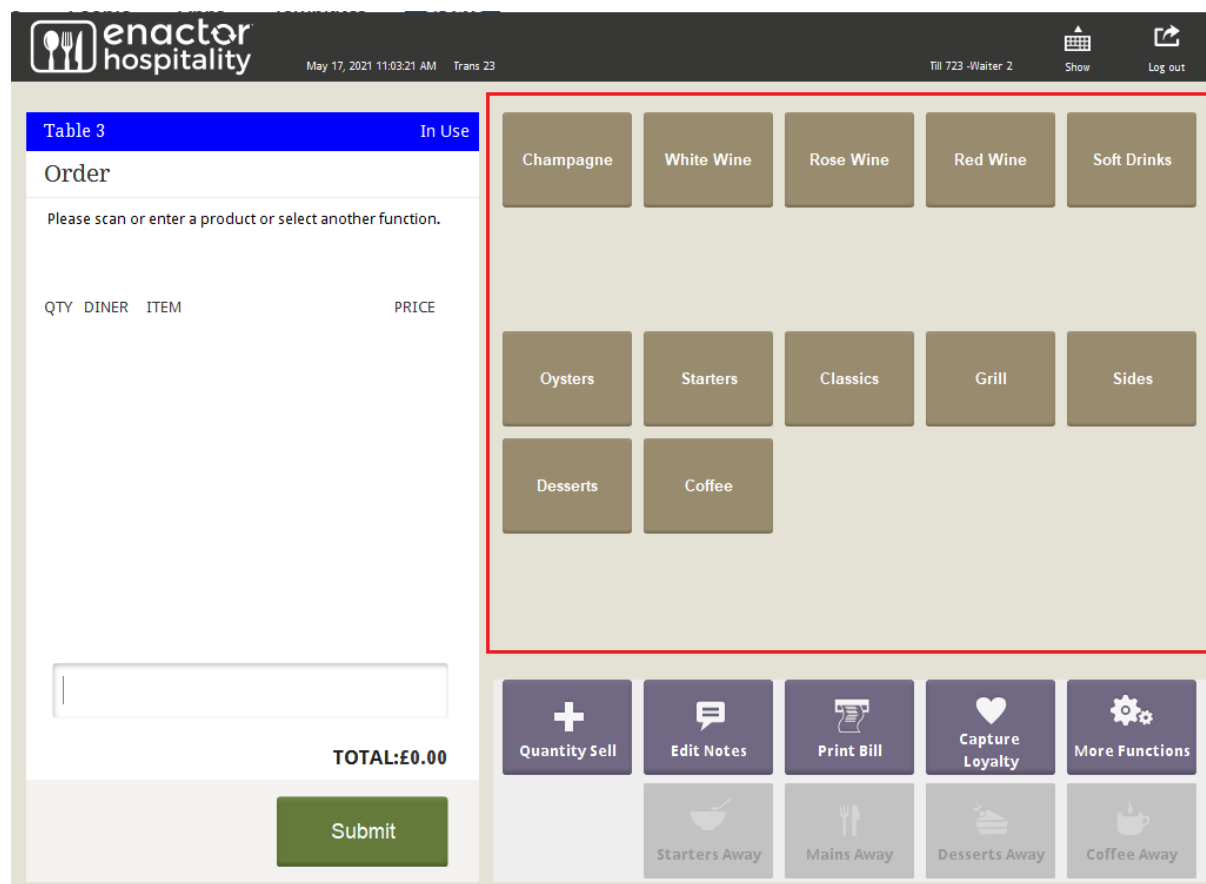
enactor hospitality

May 17, 2021 11:03:21 AM Trans 23

Till 723 -Waiter 2

Show

Log out

Table 3

In Use

Order

Please scan or enter a product or select another function.

QTY DINER ITEM PRICE

TOTAL:£0.00

Submit

Champagne

White Wine

Rose Wine

Red Wine

Soft Drinks

Oysters

Starters

Classics

Grill

Sides

Desserts

Coffee

Quantity Sell

Edit Notes

Print Bill

Capture Loyalty

More Functions

Starters Away

Mains Away

Desserts Away

Coffee Away